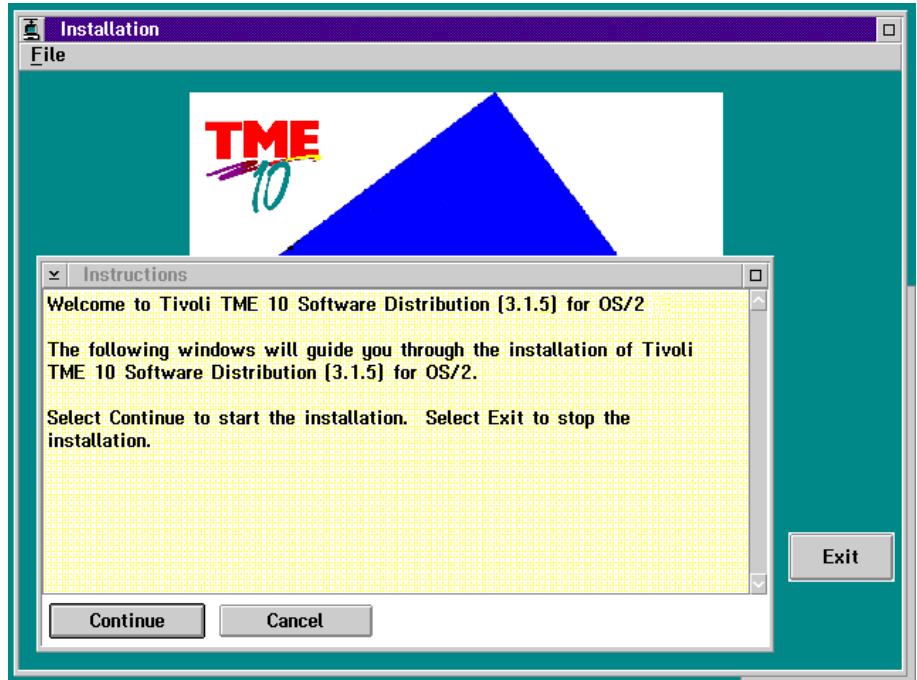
Installation

File

TME 10

Instructions

Welcome to Tivoli TME 10 Software Distribution (3.1.5) for OS/2

The following windows will guide you through the installation of Tivoli TME 10 Software Distribution (3.1.5) for OS/2.

Select Continue to start the installation. Select Exit to stop the installation.

Continue

Cancel

Exit